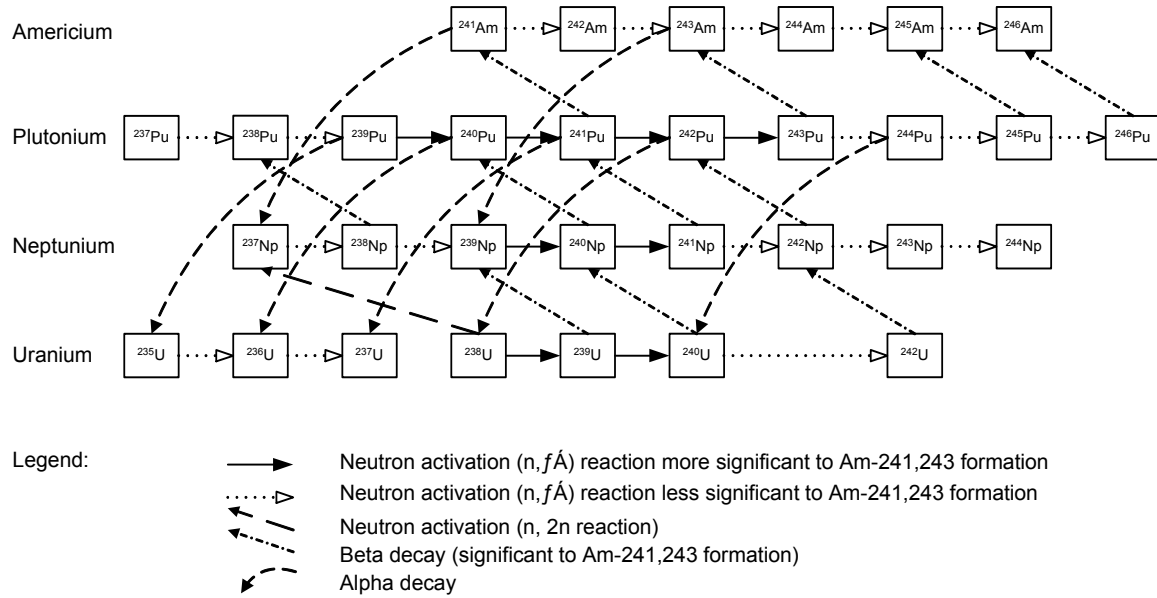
Americium $^{241}Am$ $^{242}Am$ $^{243}Am$ $^{244}Am$ $^{245}Am$ $^{246}Am$

Plutonium $^{237}Pu$ $^{238}Pu$ $^{239}Pu$ $^{240}Pu$ $^{241}Pu$ $^{242}Pu$ $^{243}Pu$ $^{244}Pu$ $^{245}Pu$ $^{246}Pu$

Neptunium $^{237}Np$ $^{238}Np$ $^{239}Np$ $^{240}Np$ $^{241}Np$ $^{242}Np$ $^{243}Np$ $^{244}Np$

Uranium $^{235}U$ $^{236}U$ $^{237}U$ $^{238}U$ $^{239}U$ $^{240}U$ $^{242}U$

Legend:

Neutron activation (n,ƒÁ) reaction more significant to Am-241,243 formation

Neutron activation (n,ƒÁ) reaction less significant to Am-241,243 formation

Neutron activation (n, 2n reaction)

Beta decay (significant to Am-241,243 formation)

Alpha decay